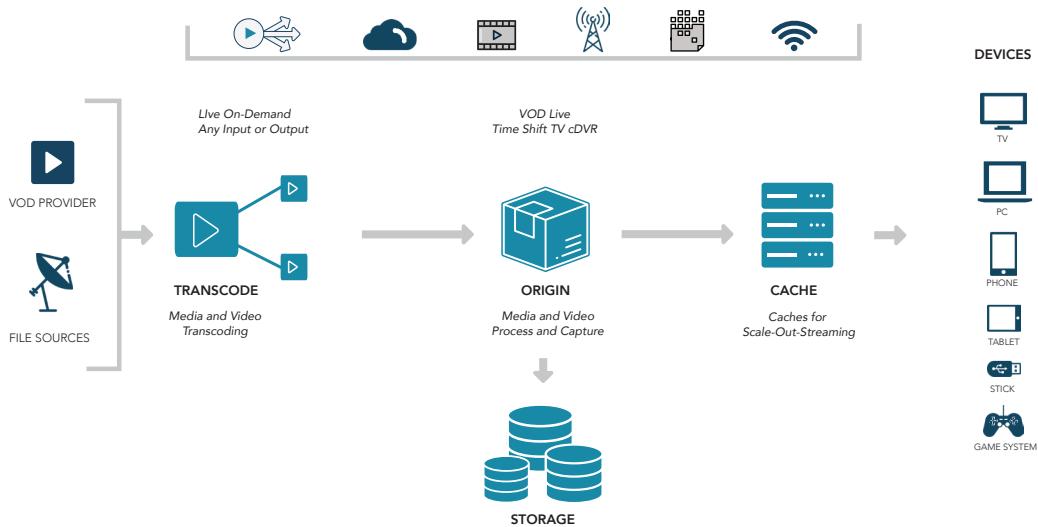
DEVICES

VOD PROVIDER

FILE SOURCES

LIve On-Demand
Any Input or Output

TRANSCODE

Media and Video
Transcoding

VOD Live
Time Shift TV cDVR

ORIGIN

Media and Video
Process and Capture

STORAGE

CACHE

Caches for
Scale-Out-Streaming

TV

PC

PHONE

TABLET

STICK

GAME SYSTEM